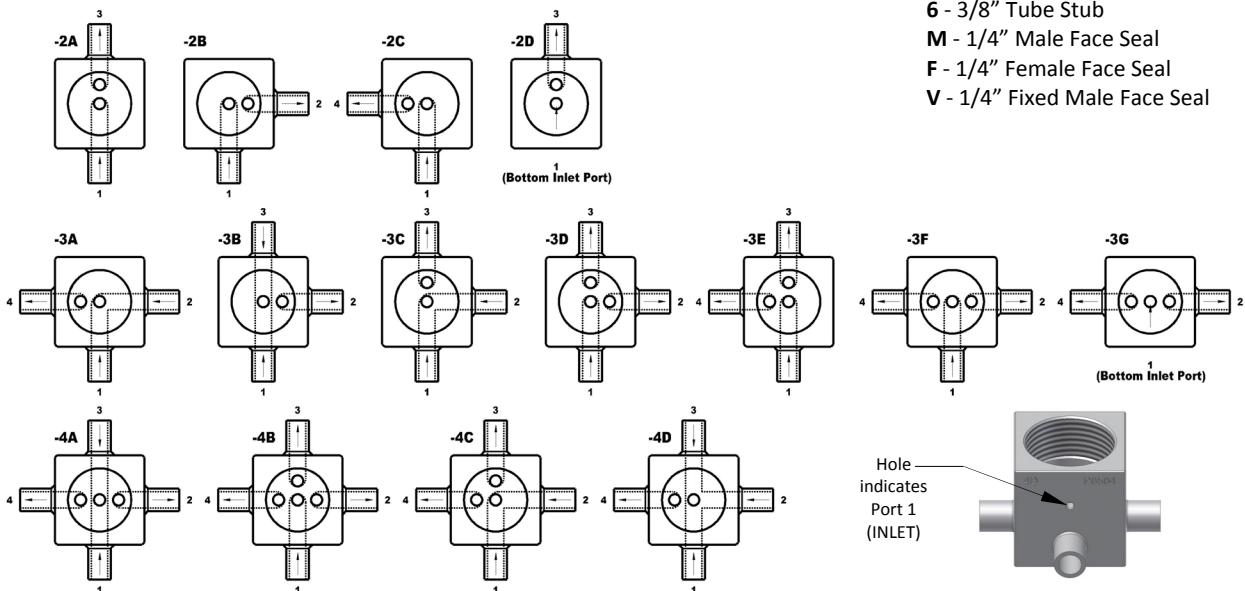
**6** - 3/8" Tube Stub
**M** - 1/4" Male Face Seal
**F** - 1/4" Female Face Seal
**V** - 1/4" Fixed Male Face Seal

-2A
3
1

-2B
2
1

-2C
4
1

-2D
3
1
(Bottom Inlet Port)

-3A
4
2
1

-3B
3
2
1

-3C
3
2
1

-3D
3
2
1

-3E
3
4
1

-3F
4
2
1

-3G
4
2
1
(Bottom Inlet Port)

-4A
3
4
2
1

-4B
3
4
2
1

-4C
3
4
2
1

-4D
3
4
2
1

Hole indicates Port 1 (INLET)